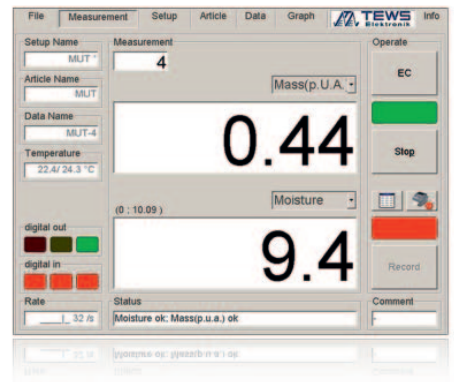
File Measurement Setup Article Data Graph TEWS Elektronik Info

Setup Name
MUT *

Article Name
MUT

Data Name
MUT-4

Temperature
22.4/ 24.3 °C

digital out

digital in

Rate
32 /s

Measurement
4

Mass(p.U.A.

0.44

(0 ; 10.09 )

Moisture

9.4

Status
Moisture ok: Mass(p.u.a.) ok

Operate
EC

Stop

Record

Comment
-